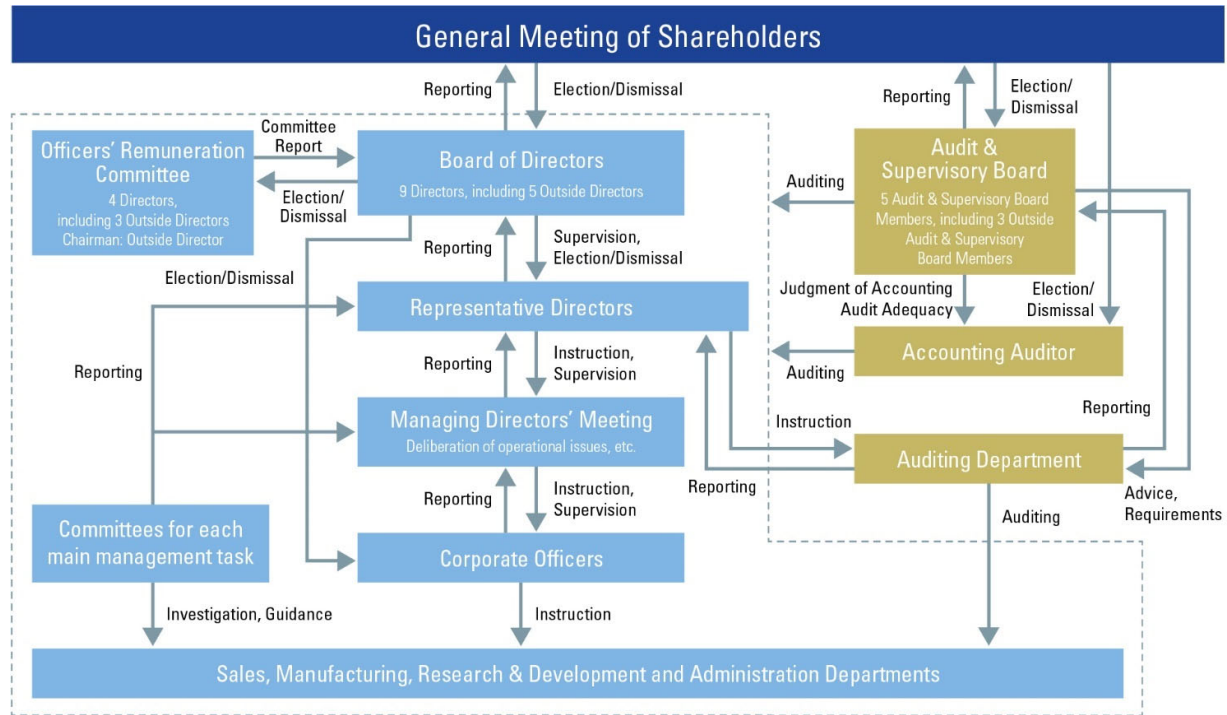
General Meeting of Shareholders

Reporting

Election/Dismissal

Reporting

Election/ Dismissal

Officers' Remuneration Committee
4 Directors, including 3 Outside Directors
Chairman: Outside Director

Committee Report

Election/ Dismissal

Board of Directors
9 Directors, including 5 Outside Directors

Audit & Supervisory Board
5 Audit & Supervisory Board Members, including 3 Outside Audit & Supervisory Board Members

Auditing

Reporting

Supervision, Election/Dismissal

Election/Dismissal

Representative Directors

Judgment of Accounting Audit Adequacy

Election/ Dismissal

Reporting

Reporting

Instruction, Supervision

Accounting Auditor

Auditing

Managing Directors' Meeting
Deliberation of operational issues, etc.

Instruction

Reporting

Auditing Department

Reporting

Reporting

Instruction, Supervision

Advice, Requirements

Committees for each main management task

Corporate Officers

Auditing

Investigation, Guidance

Instruction

Sales, Manufacturing, Research & Development and Administration Departments